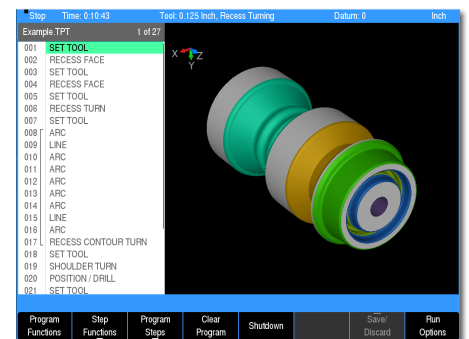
Stop Time: 0:10:43 Tool: 0.125 Inch, Recess Turning Datum: 0 Inch

Example.TPT 1 of 27

001 SET TOOL
002 RECESS FACE
003 SET TOOL
004 RECESS FACE
005 SET TOOL
006 RECESS TURN
007 SET TOOL
008 ARC
009 LINE
010 ARC
011 ARC
012 ARC
013 ARC
014 ARC
015 LINE
016 ARC
017 RECESS CONTOUR TURN
018 SET TOOL
019 SHOULDER TURN
020 POSITION / DRILL
021 SET TOOL

X Z
Y

Program Functions | Step Functions | Program Steps | Clear Program | Shutdown | | Save/ Discard | Run Options